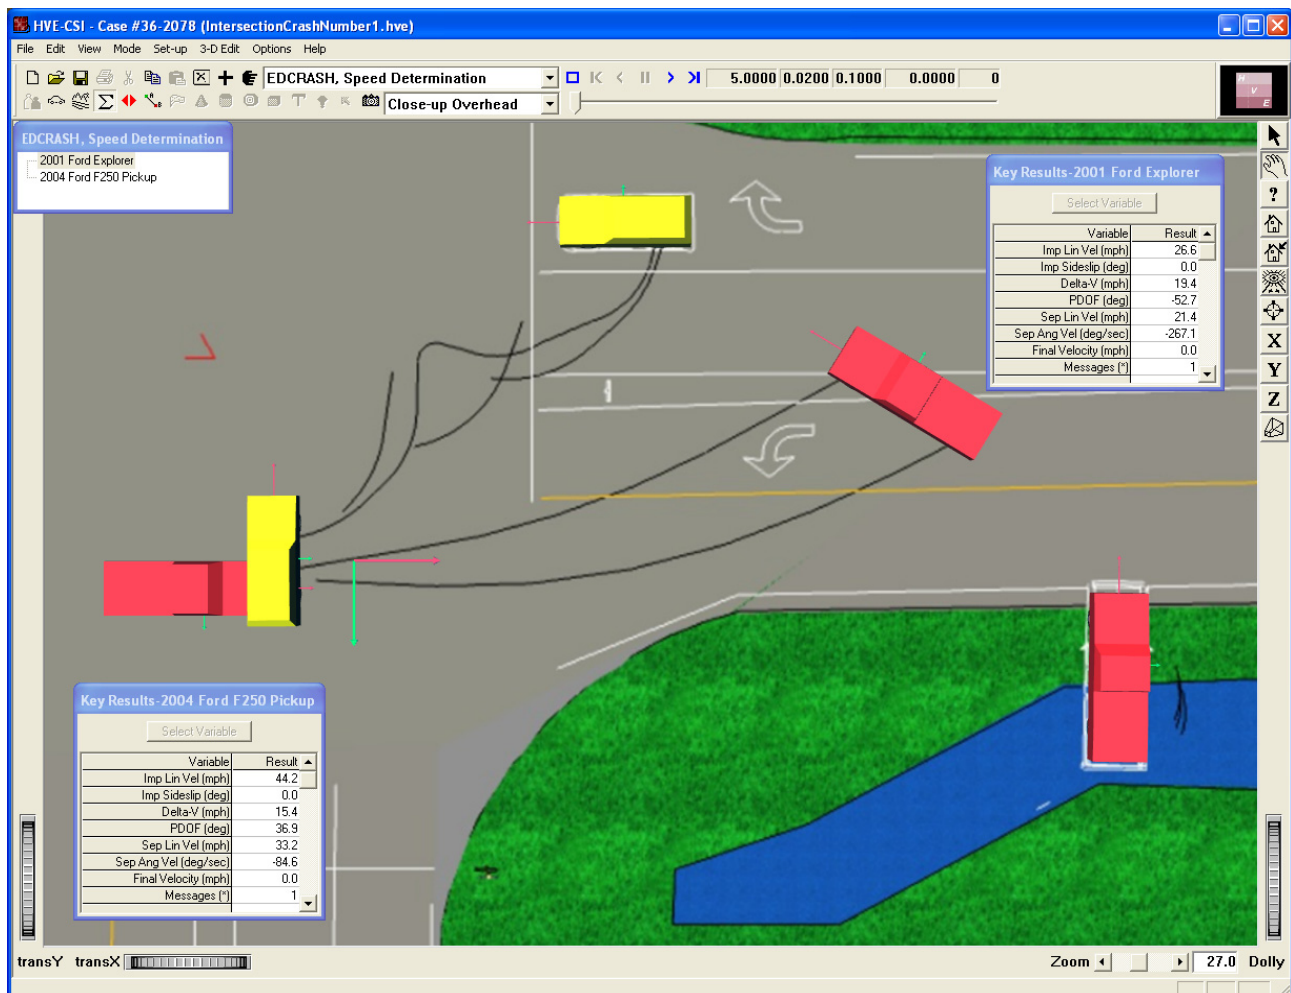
HVE-CSI - Case #36-2078 (IntersectionCrashNumber1.hve)

File Edit View Mode Set-up 3-D Edit Options Help

EDCRASH, Speed Determination

Close-up Overhead

5.0000 0.0200 0.1000 0.0000 0

EDCRASH, Speed Determination
2001 Ford Explorer
2004 Ford F250 Pickup

Key Results-2001 Ford Explorer
Select Variable

| Variable | Result |
|---|---|
| Imp Lin Vel (mph) | 26.6 |
| Imp Sideslip (deg) | 0.0 |
| Delta-V (mph) | 19.4 |
| PDOF (deg) | -52.7 |
| Sep Lin Vel (mph) | 21.4 |
| Sep Ang Vel (deg/sec) | -267.1 |
| Final Velocity (mph) | 0.0 |
| Messages (*) | 1 |

Key Results-2004 Ford F250 Pickup
Select Variable

| Variable | Result |
|---|---|
| Imp Lin Vel (mph) | 44.2 |
| Imp Sideslip (deg) | 0.0 |
| Delta-V (mph) | 15.4 |
| PDOF (deg) | 36.9 |
| Sep Lin Vel (mph) | 33.2 |
| Sep Ang Vel (deg/sec) | -84.6 |
| Final Velocity (mph) | 0.0 |
| Messages (*) | 1 |

X
Y
Z

transY transX

Zoom 27.0 Dolly